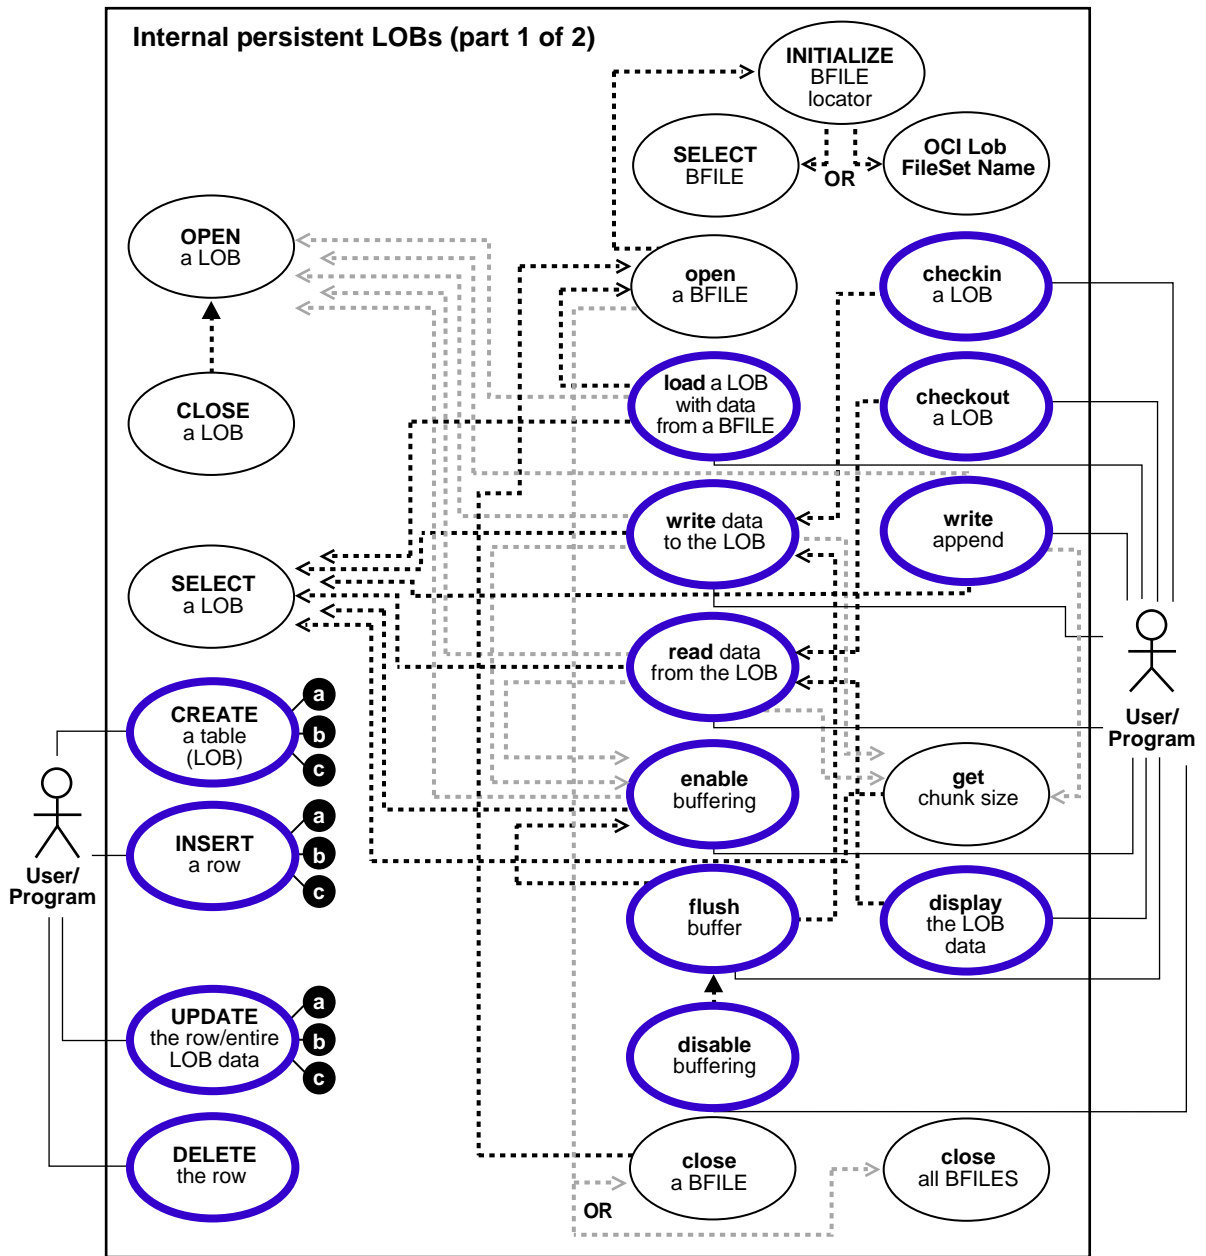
Internal persistent LOBs (part 1 of 2)

INITIALIZE BFILE locator

SELECT BFILE

OR

OCI Lob FileSet Name

OPEN a LOB

open a BFILE

checkin a LOB

CLOSE a LOB

load a LOB with data from a BFILE

checkout a LOB

write data to the LOB

write append

SELECT a LOB

read data from the LOB

User/ Program

CREATE a table (LOB)

a

b

c

enable buffering

get chunk size

INSERT a row

a

b

c

User/ Program

flush buffer

display the LOB data

UPDATE the row/entire LOB data

a

b

c

disable buffering

DELETE the row

close a BFILE

close all BFILES

OR